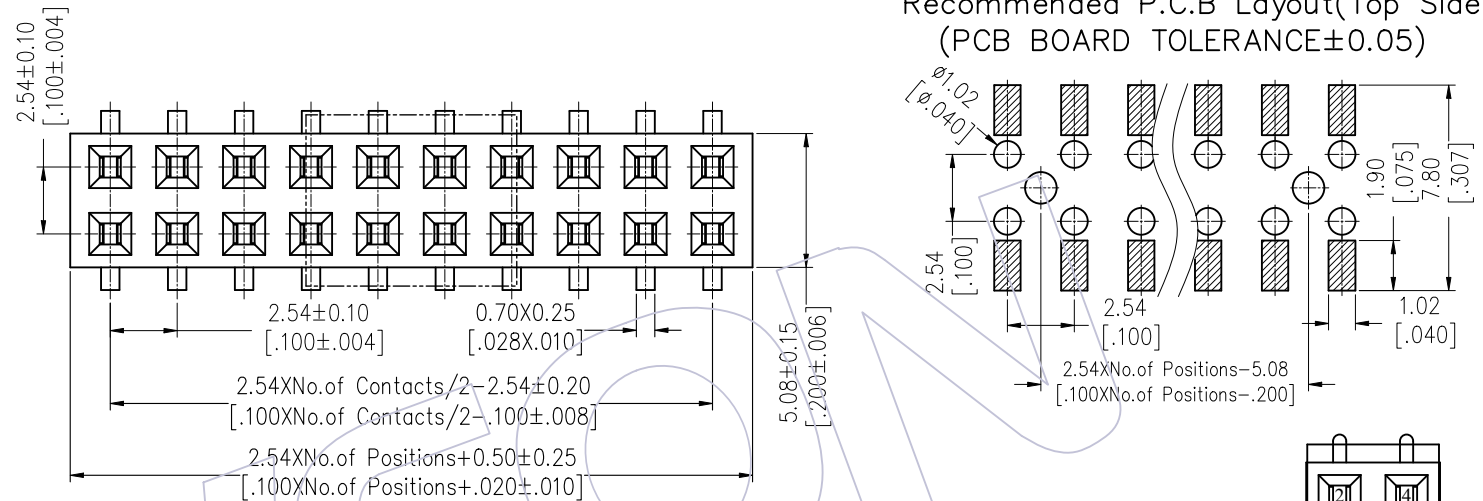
2.54±0.10
[.100±.004]

Recommended P.C.B Layout(Top Side)
(PCB BOARD TOLERANCE±0.05)

ø1.02
[ø.040]

1.90
[.075]
7.80
[.307]

2.54
[.100]

2.54
[.100]

1.02
[.040]

2.54XNo.of Positions−5.08
[.100XNo.of Positions−.200]

2.54±0.10
[.100±.004]

0.70X0.25
[.028X.010]

5.08±0.15
[.200±.006]

2.54XNo.of Contacts/2−2.54±0.20
[.100XNo.of Contacts/2−.100±.008]

2.54XNo.of Positions+0.50±0.25
[.100XNo.of Positions+.020±.010]

2
4